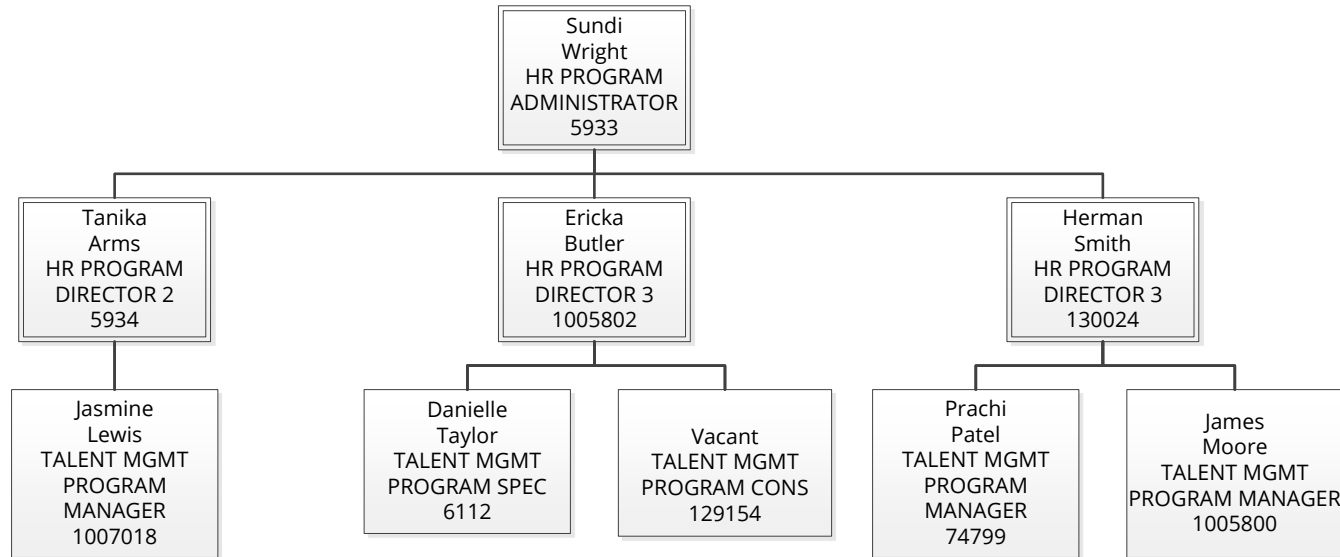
Sundi
Wright
HR PROGRAM
ADMINISTRATOR
5933

Tanika
Arms
HR PROGRAM
DIRECTOR 2
5934

Ericka
Butler
HR PROGRAM
DIRECTOR 3
1005802

Herman
Smith
HR PROGRAM
DIRECTOR 3
130024

Jasmine
Lewis
TALENT MGMT
PROGRAM
MANAGER
1007018

Danielle
Taylor
TALENT MGMT
PROGRAM SPEC
6112

Vacant
TALENT MGMT
PROGRAM CONS
129154

Prachi
Patel
TALENT MGMT
PROGRAM
MANAGER
74799

James
Moore
TALENT MGMT
PROGRAM MANAGER
1005800